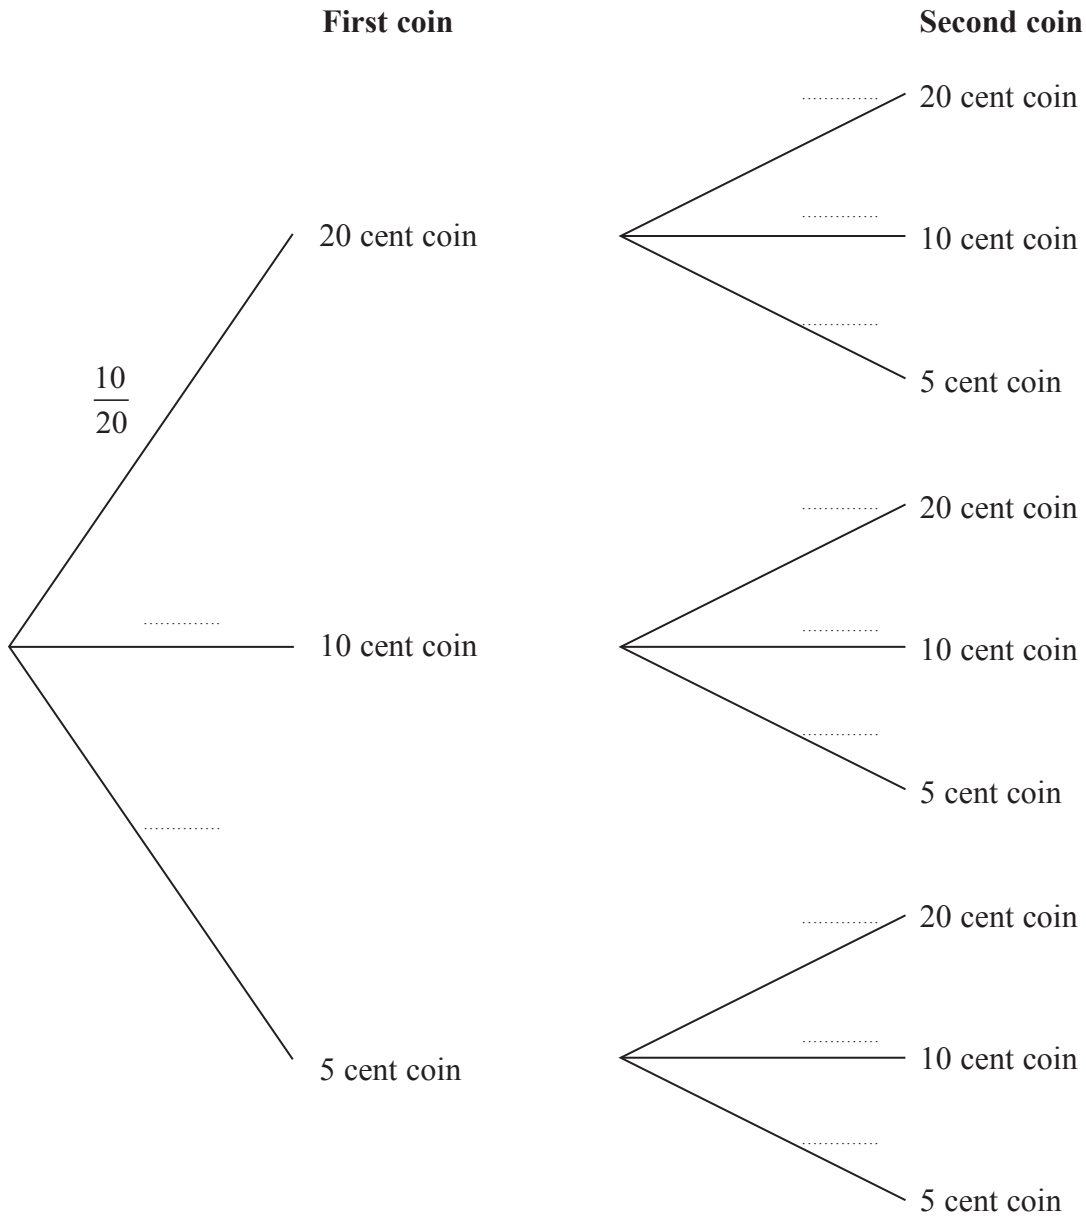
**First coin** **Second coin**

$\frac{10}{20}$

20 cent coin

.............. 20 cent coin

.............. 10 cent coin

.............. 5 cent coin

..............

10 cent coin

.............. 20 cent coin

.............. 10 cent coin

.............. 5 cent coin

..............

5 cent coin

.............. 20 cent coin

.............. 10 cent coin

.............. 5 cent coin